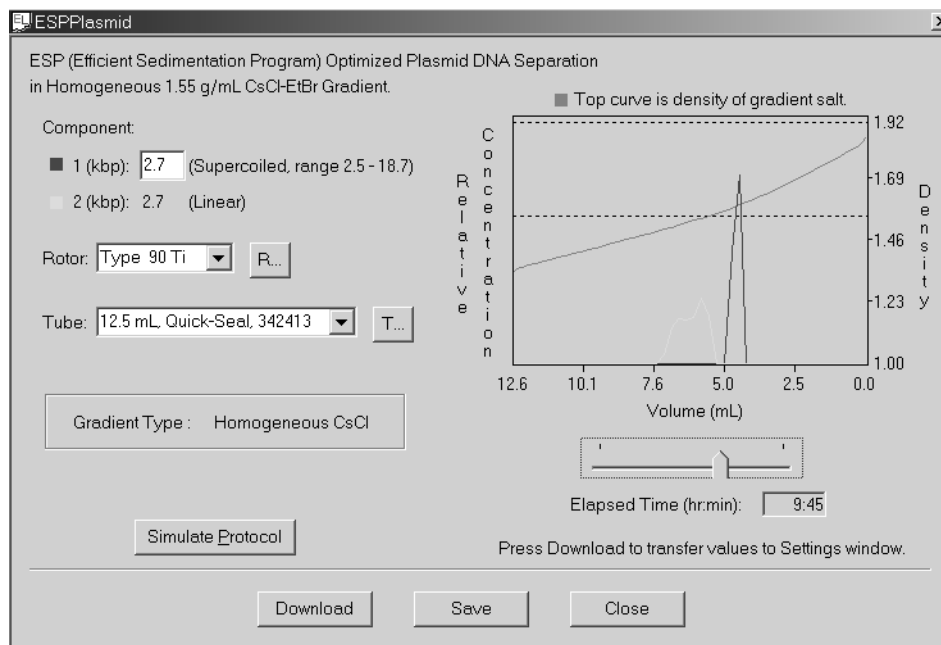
ESPPlasmid

ESP (Efficient Sedimentation Program) Optimized Plasmid DNA Separation in Homogeneous 1.55 g/mL CsCl-EtBr Gradient.

Component:

1 (kbp): 2.7 (Supercoiled, range 2.5 - 18.7)

2 (kbp): 2.7 (Linear)

Rotor: Type 90 Ti R...

Tube: 12.5 mL, Quick-Seal, 342413 T...

Gradient Type : Homogeneous CsCl

Simulate Protocol

Top curve is density of gradient salt.

Relative Concentration

Density

1.92
1.69
1.46
1.23
1.00

12.6 10.1 7.6 5.0 2.5 0.0

Volume (mL)

Elapsed Time (hr:min): 9:45

Press Download to transfer values to Settings window.

Download Save Close